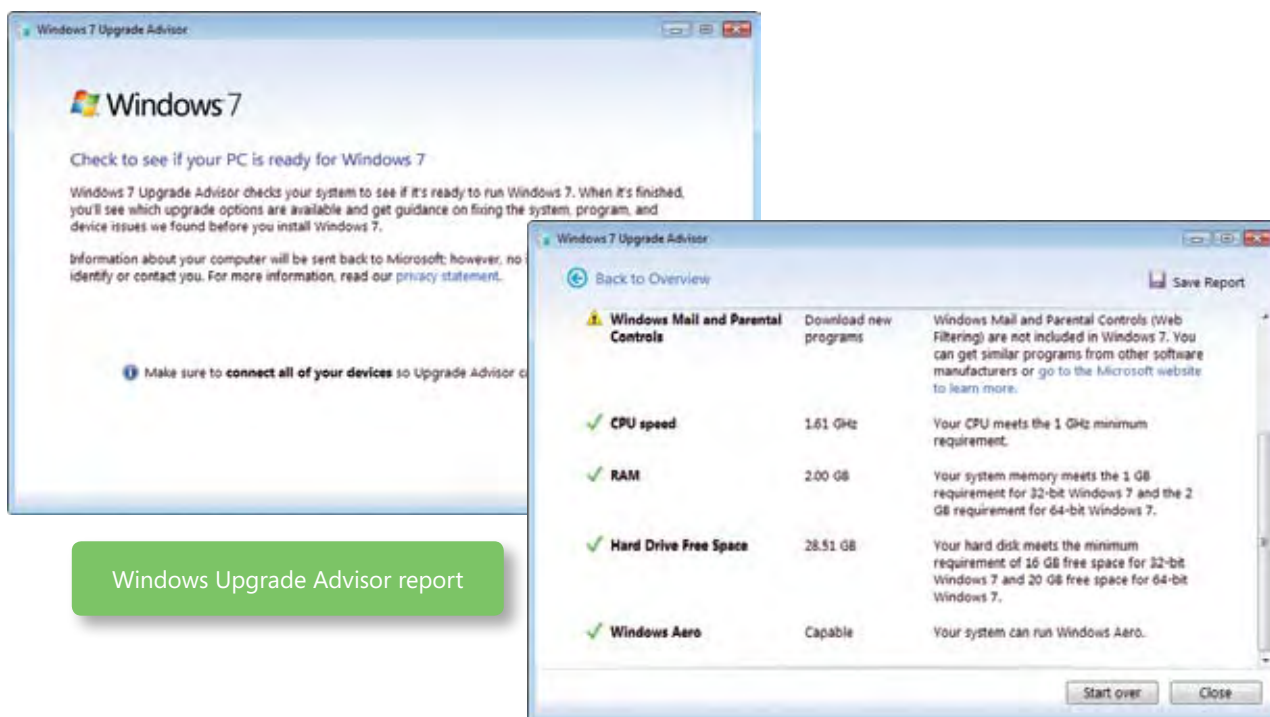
Windows 7 Upgrade Advisor

Windows 7

Check to see if your PC is ready for Windows 7

Windows 7 Upgrade Advisor checks your system to see if it's ready to run Windows 7. When it's finished, you'll see which upgrade options are available and get guidance on fixing the system, program, and device issues we found before you install Windows 7.

Information about your computer will be sent back to Microsoft; however, no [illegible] identify or contact you. For more information, read our privacy statement.

Make sure to connect all of your devices so Upgrade Advisor c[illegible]

Windows Upgrade Advisor report

Windows 7 Upgrade Advisor

Back to Overview

Save Report

| | | |
|---|---|---|
| Windows Mail and Parental Controls | Download new programs | Windows Mail and Parental Controls (Web Filtering) are not included in Windows 7. You can get similar programs from other software manufacturers or go to the Microsoft website to learn more. |
| CPU speed | 1.61 GHz | Your CPU meets the 1 GHz minimum requirement. |
| RAM | 2.00 GB | Your system memory meets the 1 GB requirement for 32-bit Windows 7 and the 2 GB requirement for 64-bit Windows 7. |
| Hard Drive Free Space | 28.51 GB | Your hard disk meets the minimum requirement of 16 GB free space for 32-bit Windows 7 and 20 GB free space for 64-bit Windows 7. |
| Windows Aero | Capable | Your system can run Windows Aero. |

Start over

Close